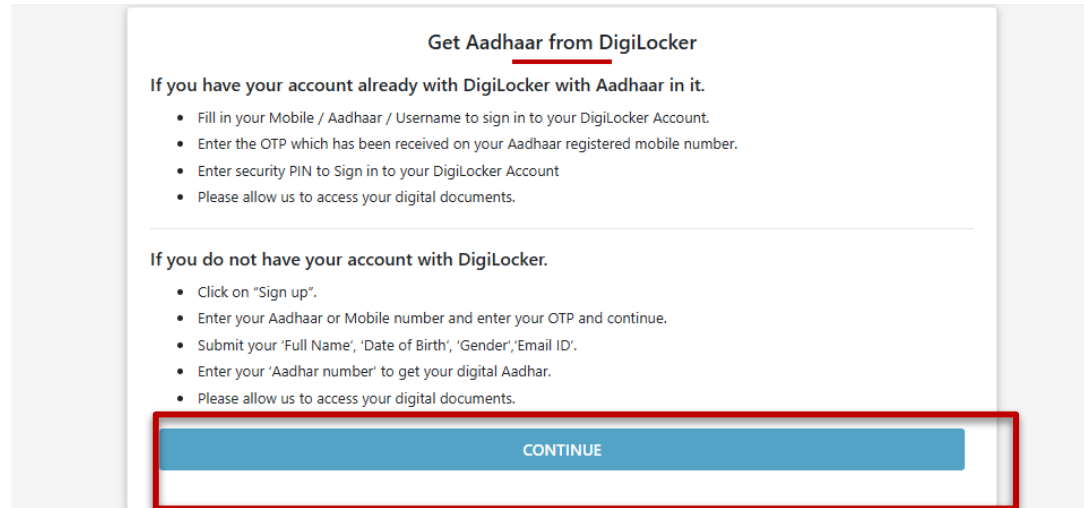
Get Aadhaar from DigiLocker

If you have your account already with DigiLocker with Aadhaar in it.

- Fill in your Mobile / Aadhaar / Username to sign in to your DigiLocker Account.
- Enter the OTP which has been received on your Aadhaar registered mobile number.
- Enter security PIN to Sign in to your DigiLocker Account
- Please allow us to access your digital documents.

If you do not have your account with DigiLocker.

- Click on "Sign up".
- Enter your Aadhaar or Mobile number and enter your OTP and continue.
- Submit your 'Full Name', 'Date of Birth', 'Gender','Email ID'.
- Enter your 'Aadhar number' to get your digital Aadhar.
- Please allow us to access your digital documents.

CONTINUE